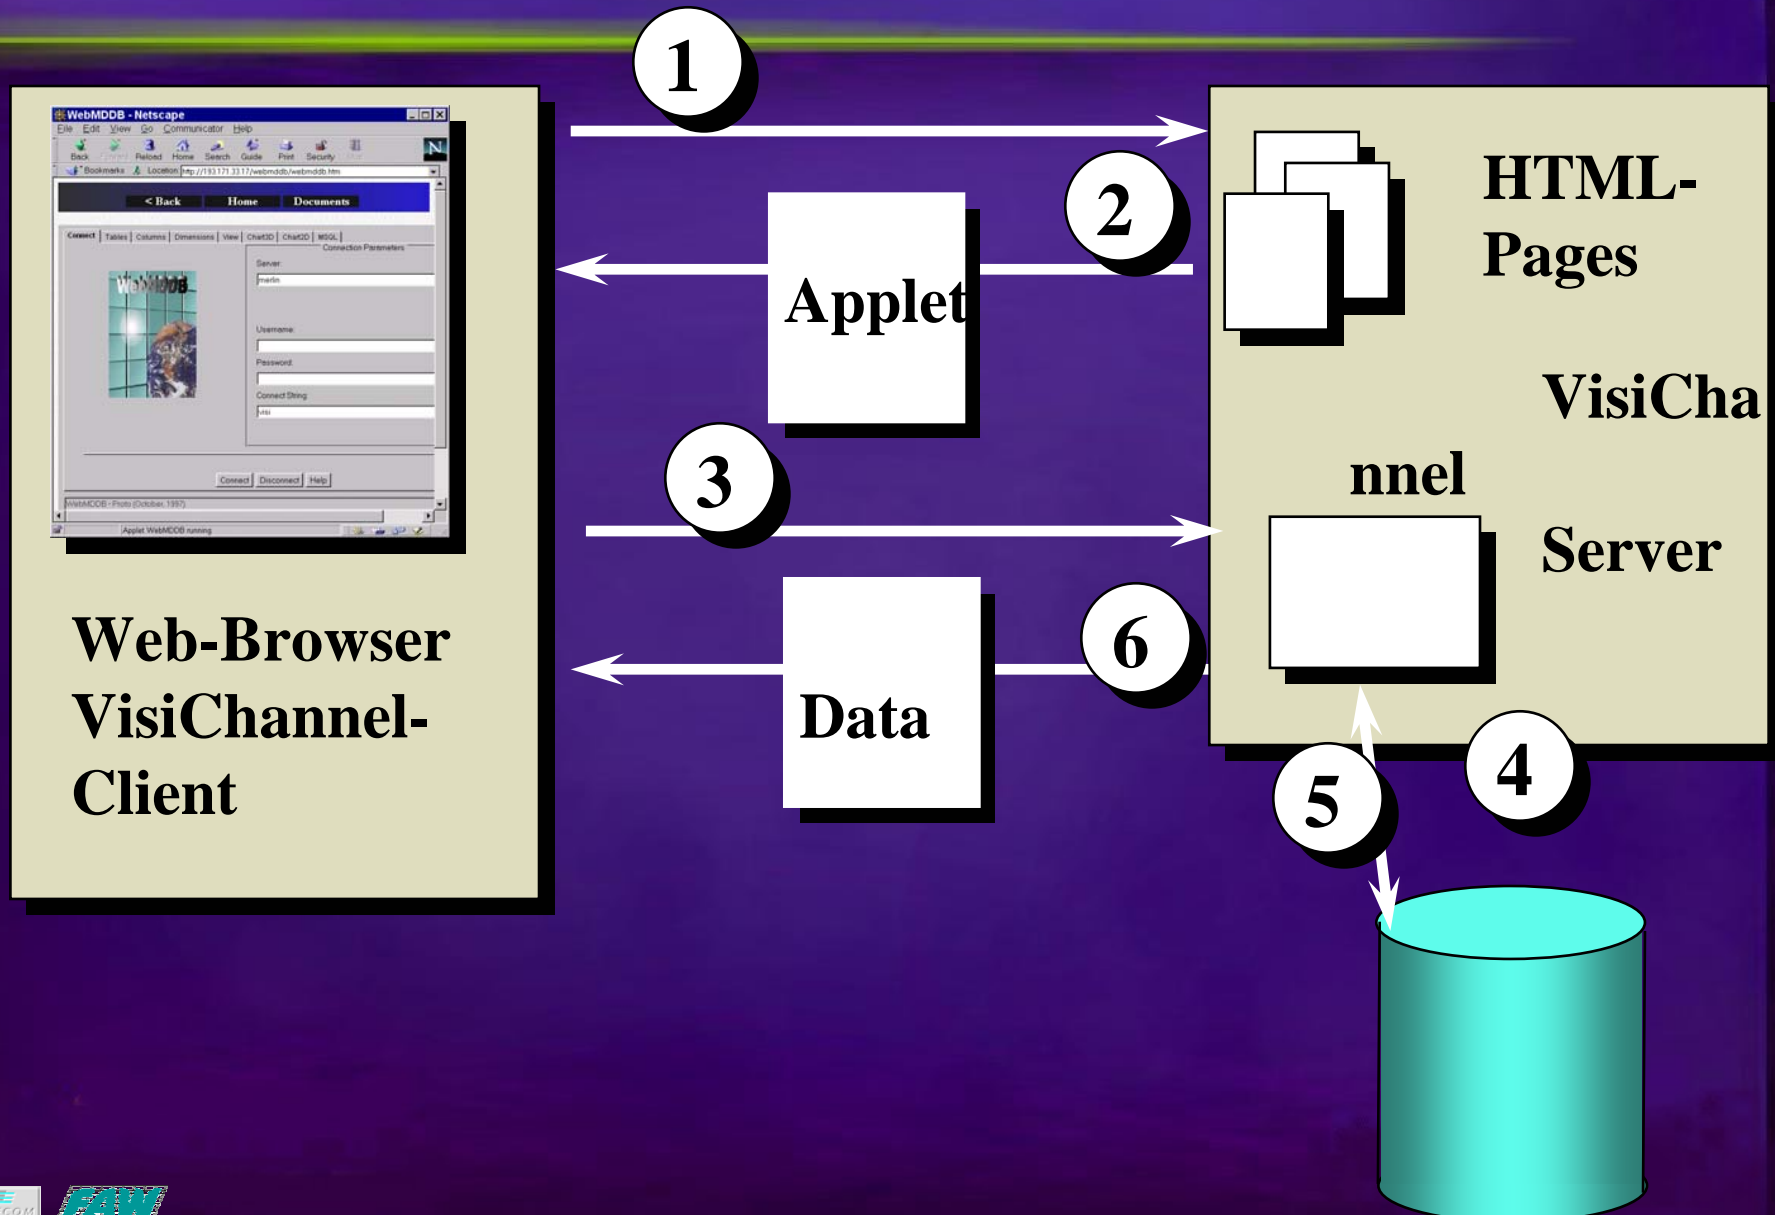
WebMDDB - Netscape

File Edit View Go Communicator Help

Back Forward Reload Home Search Guide Print Security Stop

Bookmarks Location http://193.171.33.17/webmddb/webmddb.htm

< Back Home Documents

Connect | Tables | Columns | Dimensions | View | Chart3D | Chart2D | MSQL

Connection Parameters

Server
merlin

Username

Password

Connect String
visi

Connect Disconnect Help

WebMDDB - Proto (October 1997)

Applet WebMDDB running

1

2

Applet

3

6

Data

HTML-Pages

VisiChannel Server

4

5

Web-Browser VisiChannel-Client

FAW